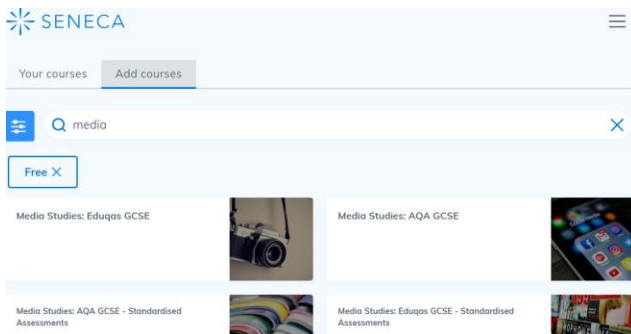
SENECA

Your courses Add courses

media

Free ×

Media Studies: Eduqas GCSE

Media Studies: AQA GCSE

Media Studies: AQA GCSE - Standardised Assessments

Media Studies: Eduqas GCSE - Standardised Assessments